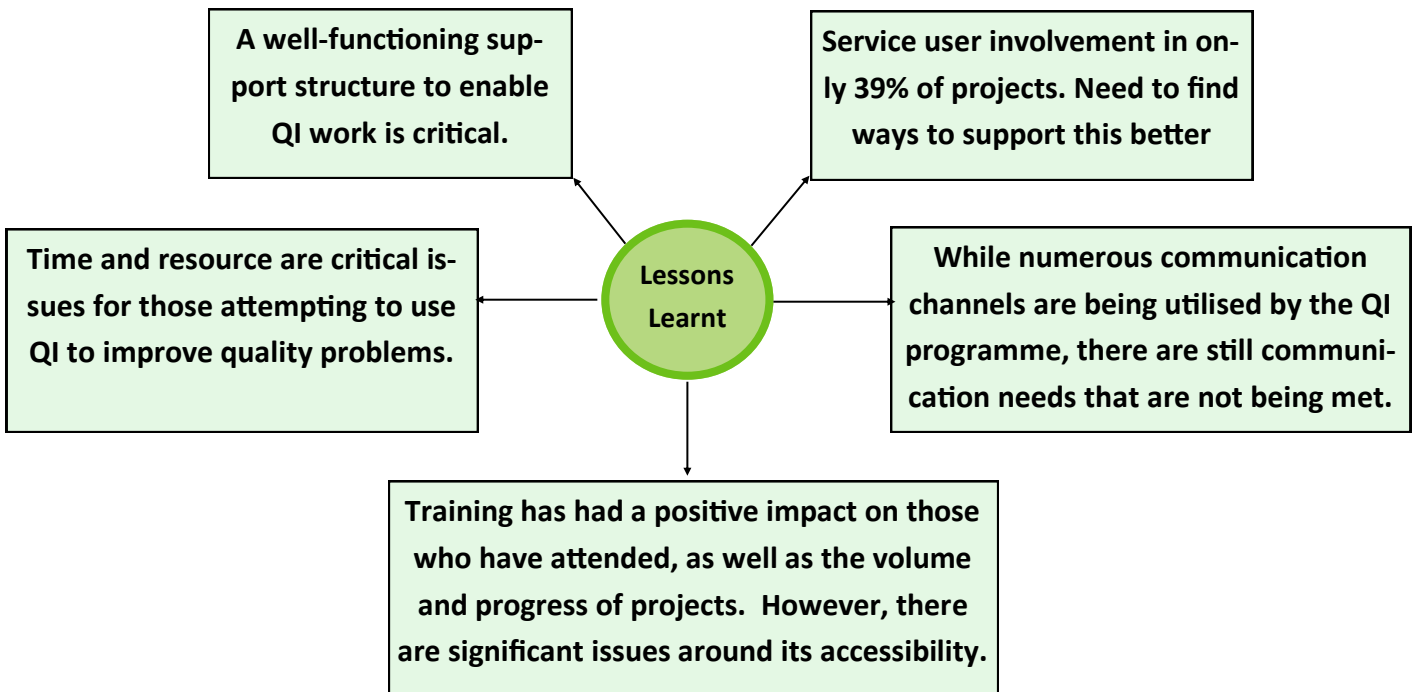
Lessons Learnt

A well-functioning support structure to enable QI work is critical.

Service user involvement in only 39% of projects. Need to find ways to support this better

Time and resource are critical issues for those attempting to use QI to improve quality problems.

While numerous communication channels are being utilised by the QI programme, there are still communication needs that are not being met.

Training has had a positive impact on those who have attended, as well as the volume and progress of projects. However, there are significant issues around its accessibility.